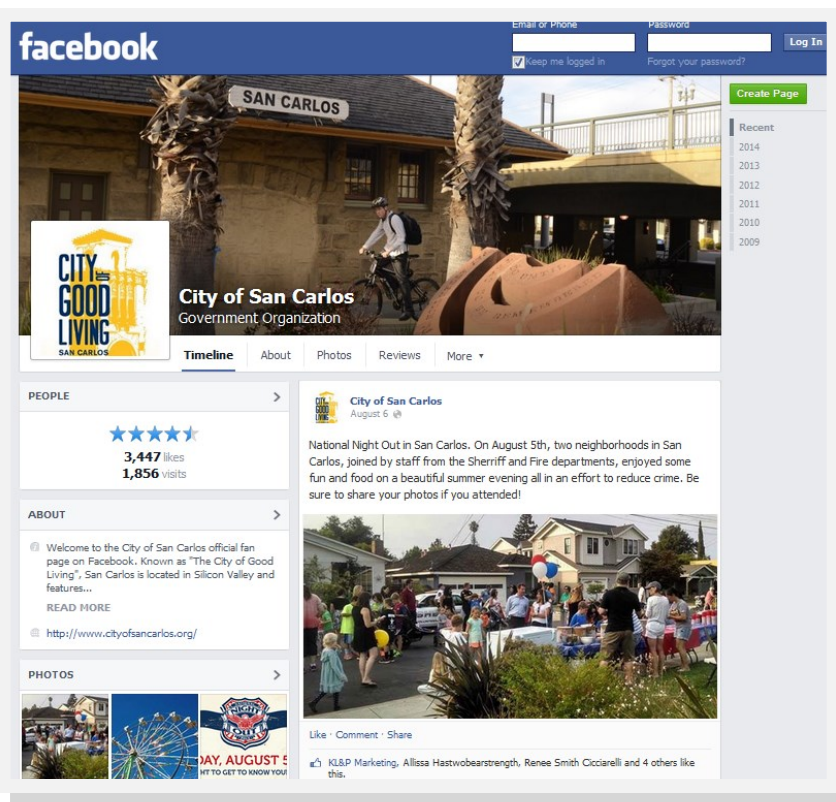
facebook

Email or Phone
Password
Log In
Keep me logged in
Forgot your password?

SAN CARLOS

CITY OF GOOD LIVING
SAN CARLOS

City of San Carlos
Government Organization

Timeline About Photos Reviews More ▾

Create Page

Recent
2014
2013
2012
2011
2010
2009

PEOPLE

3,447 likes
1,856 visits

ABOUT

Welcome to the City of San Carlos official fan page on Facebook. Known as "The City of Good Living", San Carlos is located in Silicon Valley and features...
READ MORE

http://www.cityofsancarlos.org/

PHOTOS

NIGHT OUT
DAY, AUGUST 5
HT TO GET TO KNOW YOU

City of San Carlos
August 6

National Night Out in San Carlos. On August 5th, two neighborhoods in San Carlos, joined by staff from the Sherriff and Fire departments, enjoyed some fun and food on a beautiful summer evening all in an effort to reduce crime. Be sure to share your photos if you attended!

Like · Comment · Share

KL&P Marketing, Allissa Hastwobearstrength, Renee Smith Cicciarelli and 4 others like this.